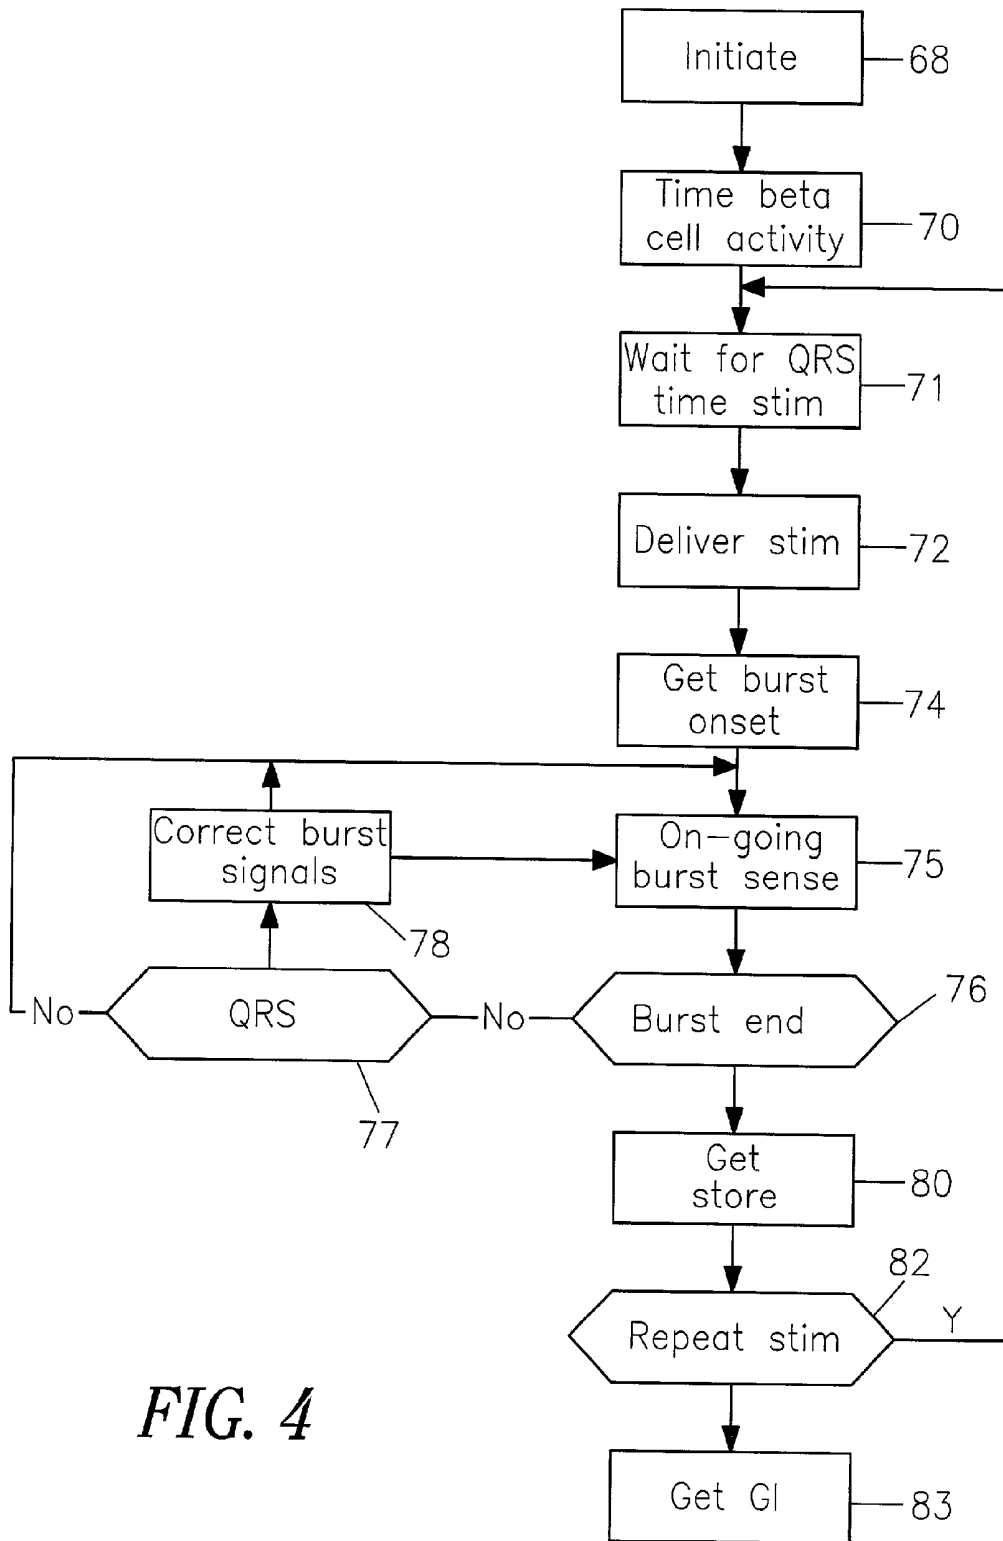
Initiate
68

Time beta cell activity
70

Wait for QRS time stim
71

Deliver stim
72

Get burst onset
74

Correct burst signals
78

On-going burst sense
75

No
QRS
77

No
Burst end
76

Get store
80

Repeat stim
82
Y

FIG. 4

Get GI
83